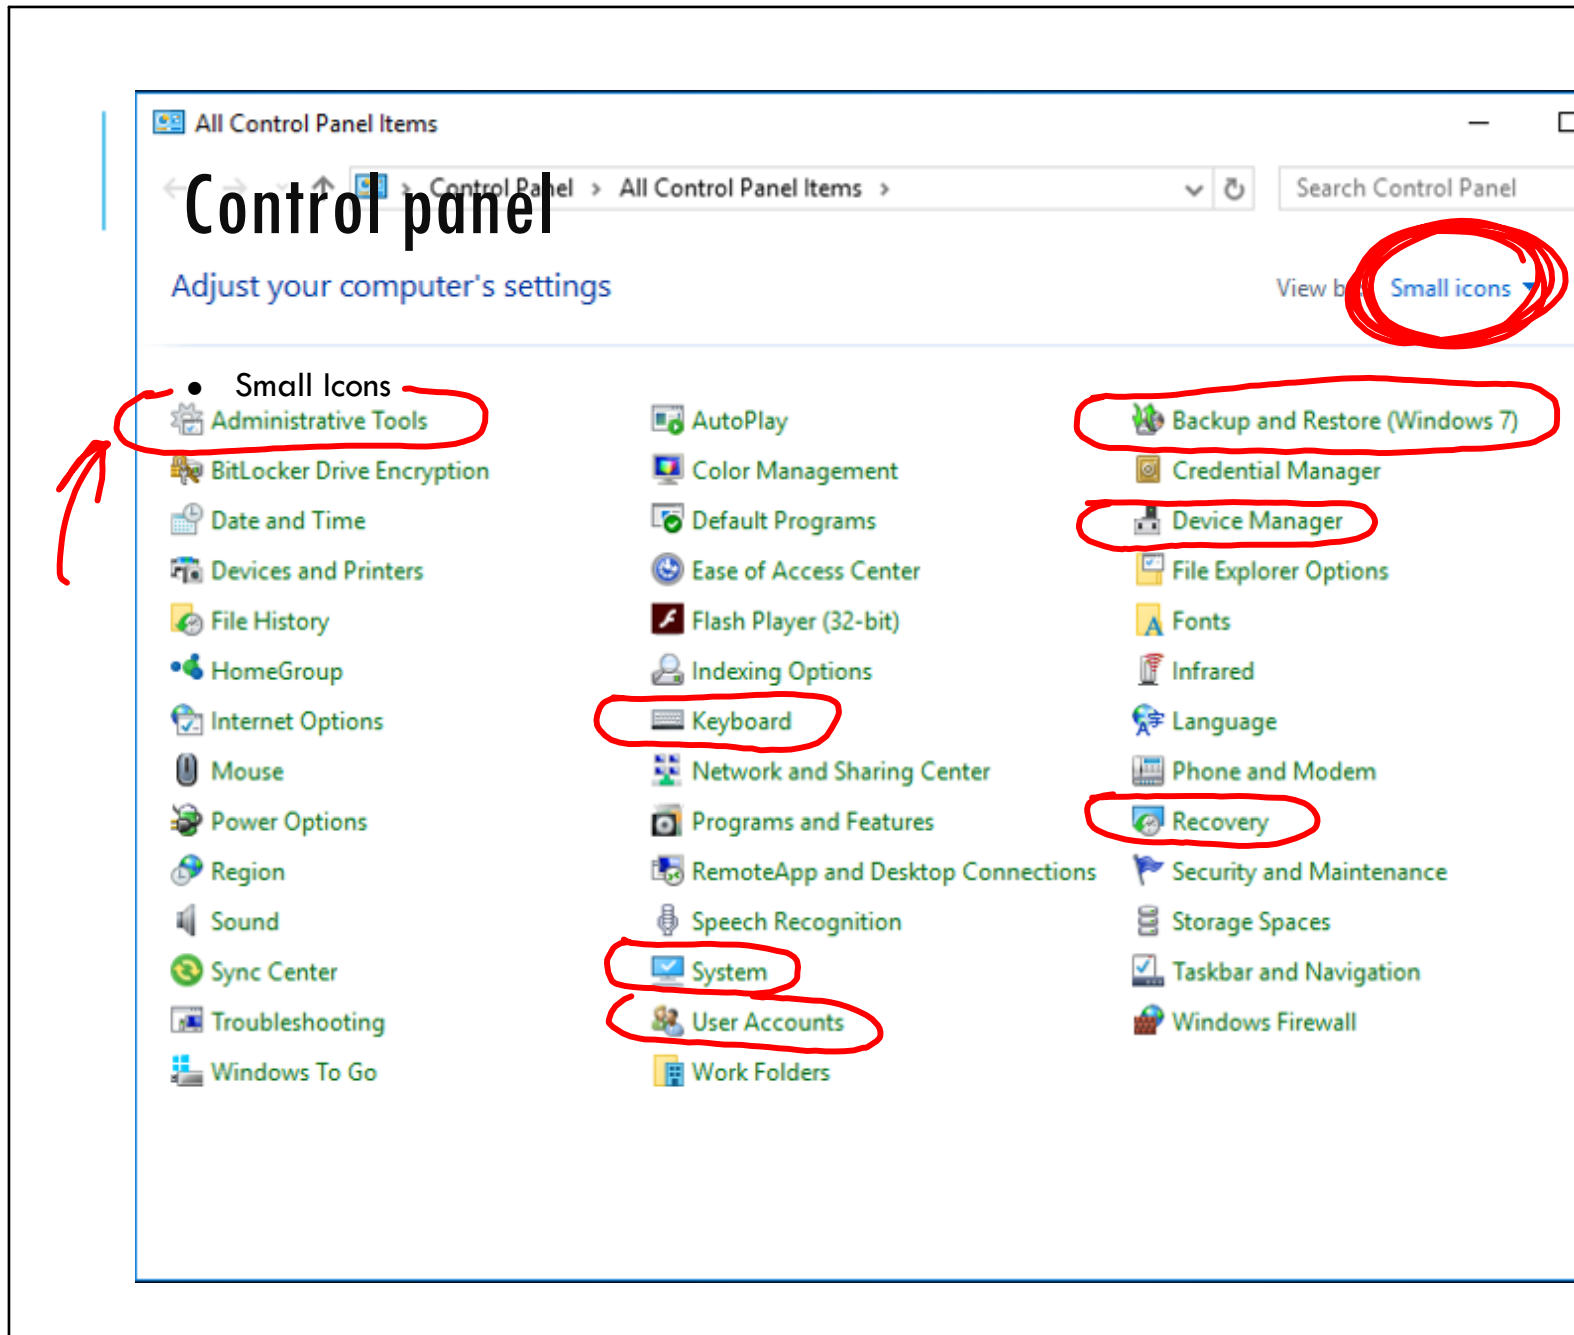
All Control Panel Items

Control panel

Control Panel > All Control Panel Items >

Search Control Panel

Adjust your computer's settings

View by: Small icons

• Small Icons

Administrative Tools
BitLocker Drive Encryption
Date and Time
Devices and Printers
File History
HomeGroup
Internet Options
Mouse
Power Options
Region
Sound
Sync Center
Troubleshooting
Windows To Go

AutoPlay
Color Management
Default Programs
Ease of Access Center
Flash Player (32-bit)
Indexing Options
Keyboard
Network and Sharing Center
Programs and Features
RemoteApp and Desktop Connections
Speech Recognition
System
User Accounts
Work Folders

Backup and Restore (Windows 7)
Credential Manager
Device Manager
File Explorer Options
Fonts
Infrared
Language
Phone and Modem
Recovery
Security and Maintenance
Storage Spaces
Taskbar and Navigation
Windows Firewall